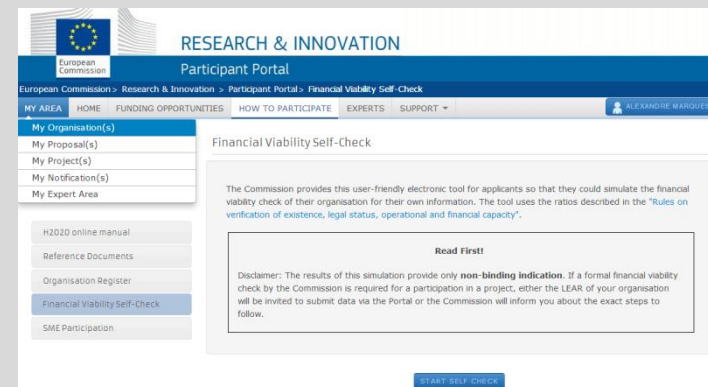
European Commission

RESEARCH & INNOVATION

Participant Portal

European Commission > Research & Innovation > Participant Portal > Financial Viability Self-Check

MY AREA HOME FUNDING OPPORTUNITIES HOW TO PARTICIPATE EXPERTS SUPPORT ▾

ALEXANDRE MARQUES

My Organisation(s)
My Proposal(s)
My Project(s)
My Notification(s)
My Expert Area

H2020 online manual
Reference Documents
Organisation Register
Financial Viability Self-Check
SME Participation

Financial Viability Self-Check

The Commission provides this user-friendly electronic tool for applicants so that they could simulate the financial viability check of their organisation for their own information. The tool uses the ratios described in the "Rules on verification of existence, legal status, operational and financial capacity".

Read First!

Disclaimer: The results of this simulation provide only non-binding indication. If a formal financial viability check by the Commission is required for a participation in a project, either the LEAR of your organisation will be invited to submit data via the Portal or the Commission will inform you about the exact steps to follow.

START SELF CHECK